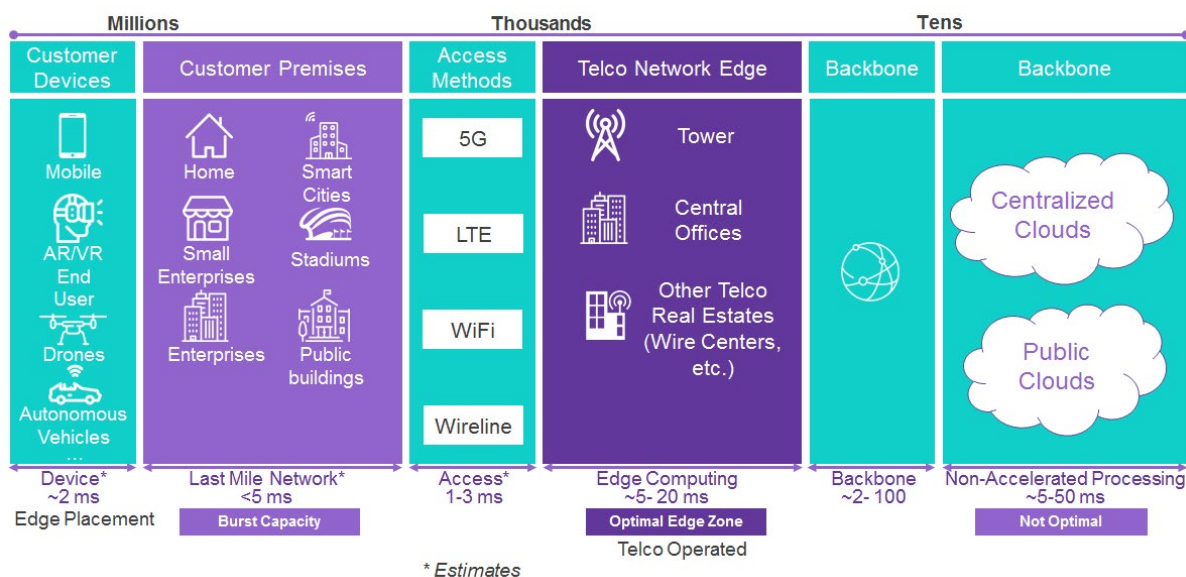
Millions | Thousands | Tens

Customer Devices

Mobile

AR/VR End User

Drones

Autonomous Vehicles

...

Customer Premises

Home

Smart Cities

Small Enterprises

Stadiums

Enterprises

Public buildings

Access Methods

5G

LTE

WiFi

Wireline

Telco Network Edge

Tower

Central Offices

Other Telco Real Estates (Wire Centers, etc.)

Backbone

Backbone

Centralized Clouds

Public Clouds

Device* ~2 ms

Edge Placement

Last Mile Network* <5 ms

Burst Capacity

Access* 1-3 ms

Edge Computing ~5- 20 ms

Optimal Edge Zone

Telco Operated

Backbone ~2- 100

Non-Accelerated Processing ~5-50 ms

Not Optimal

* Estimates